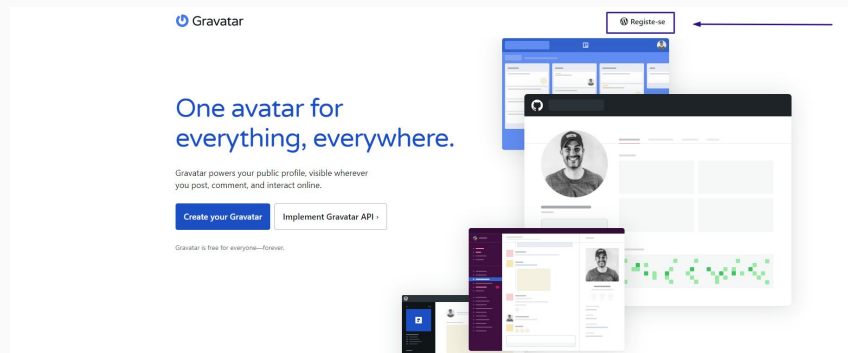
Gravatar

Registe-se

One avatar for everything, everywhere.

Gravatar powers your public profile, visible wherever you post, comment, and interact online.

Create your Gravatar

Implement Gravatar API ›

Gravatar is free for everyone—forever.